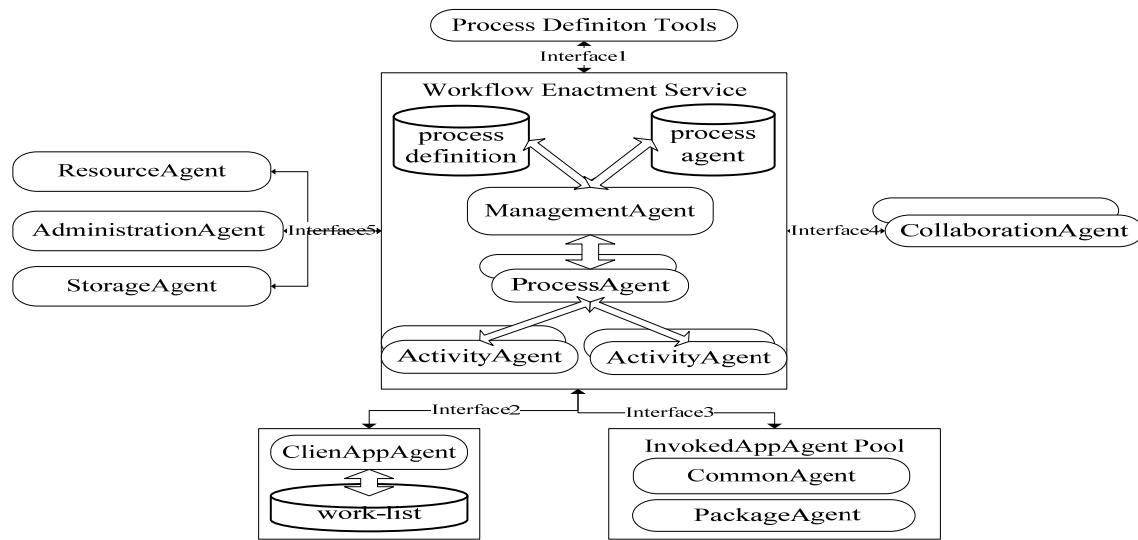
Process Definiton Tools

Interface1

Workflow Enactment Service

process definition

process agent

ResourceAgent

AdministrationAgent

Interface5

StorageAgent

ManagementAgent

Interface4

CollaborationAgent

ProcessAgent

ActivityAgent

ActivityAgent

Interface2

Interface3

ClienAppAgent

work-list

InvokedAppAgent Pool

CommonAgent

PackageAgent